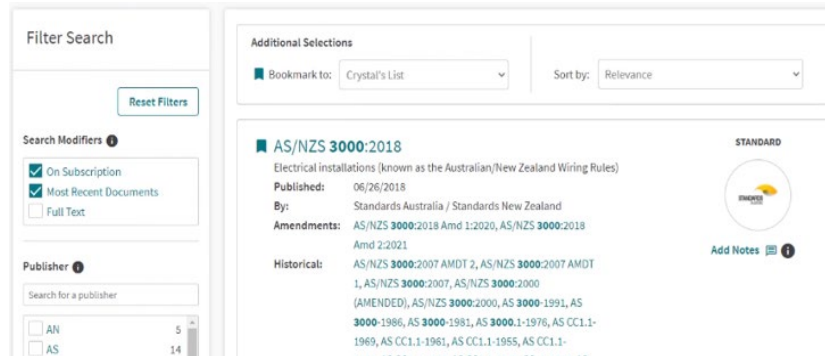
Filter Search

Reset Filters

Search Modifiers

On Subscription
Most Recent Documents
Full Text

Publisher

Search for a publisher

AN 5
AS 14

Additional Selections

Bookmark to: Crystal's List

Sort by: Relevance

AS/NZS **3000**:2018

STANDARD

Electrical installations (known as the Australian/New Zealand Wiring Rules)

Published: 06/26/2018

By: Standards Australia / Standards New Zealand

Amendments: AS/NZS **3000**:2018 Amd 1:2020, AS/NZS **3000**:2018 Amd 2:2021

Historical: AS/NZS **3000**:2007 AMDT 2, AS/NZS **3000**:2007 AMDT 1, AS/NZS **3000**:2007, AS/NZS **3000**:2000 (AMENDED), AS/NZS **3000**:2000, AS **3000**-1991, AS **3000**-1986, AS **3000**-1981, AS **3000**.1-1976, AS CC1.1-1969, AS CC1.1-1961, AS CC1.1-1955, AS CC1.1-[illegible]

Add Notes